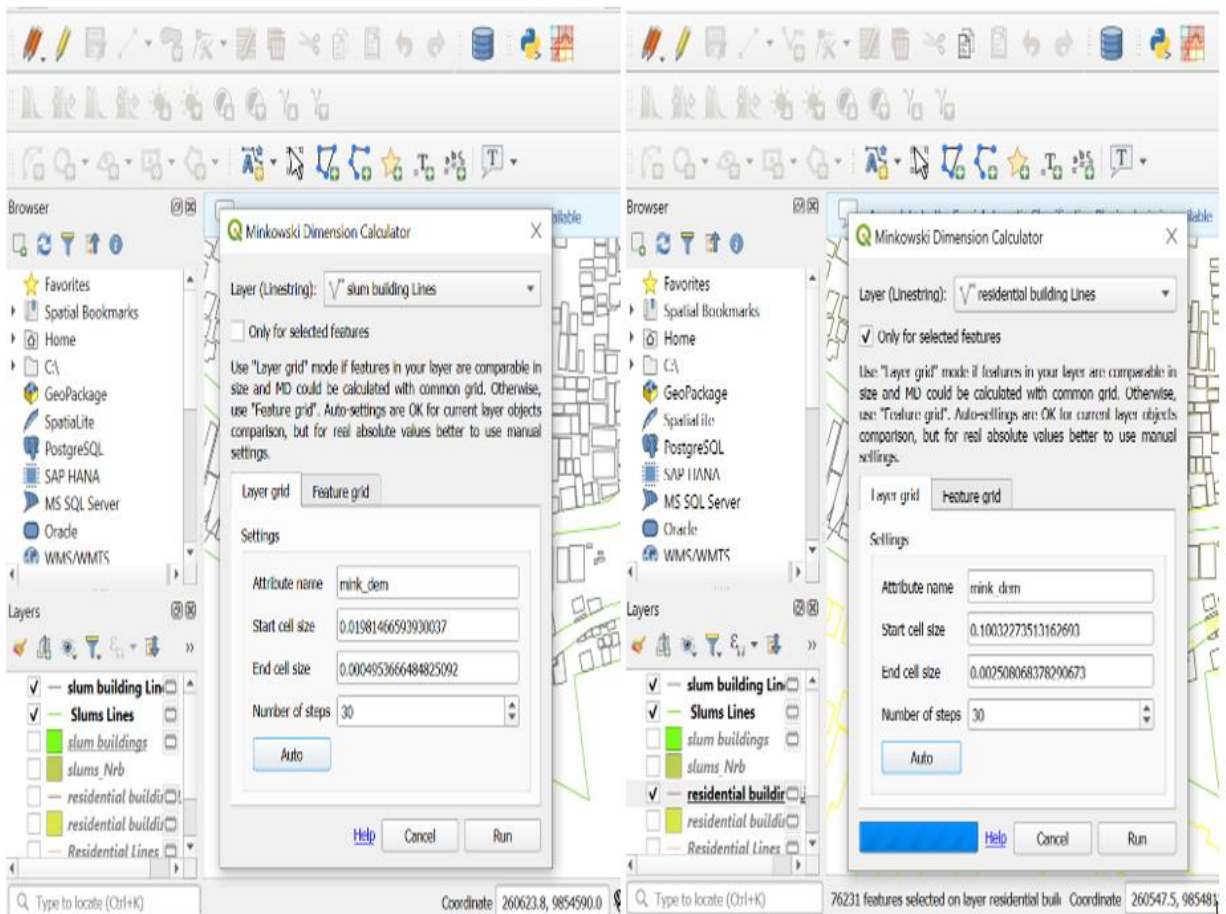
Browser

Favorites
Spatial Bookmarks
Home
C:\
GeoPackage
SpatiaLite
PostgreSQL
SAP HANA
MS SQL Server
Oracle
WMS/WMTS

Layers

slum building Lin
Slums Lines
slum buildings
slums_Nrb
residential buildi
residential buildi
Residential Lines

Minkowski Dimension Calculator

Layer (Linestring): slum building Lines

Only for selected features

Use "Layer grid" mode if features in your layer are comparable in size and MD could be calculated with common grid. Otherwise, use "Feature grid". Auto-settings are OK for current layer objects comparison, but for real absolute values better to use manual settings.

Layer grid | Feature grid

Settings

Attribute name: mink_dem
Start cell size: 0.01981466593930037
End cell size: 0.0004953666484825092
Number of steps: 30

Auto

Help | Cancel | Run

Q Type to locate (Ctrl+K)
Coordinate 260623.8, 9854590.0

Browser

Favorites
Spatial Bookmarks
Home
C:\
GeoPackage
SpatiaLite
PostgreSQL
SAP HANA
MS SQL Server
Oracle
WMS/WMTS

Layers

slum building Lin
Slums Lines
slum buildings
slums_Nrb
residential buildir
residential buildir
Residential Lines

Minkowski Dimension Calculator

Layer (Linestring): residential building Lines

Only for selected features

Use "Layer grid" mode if features in your layer are comparable in size and MD could be calculated with common grid. Otherwise, use "Feature grid". Auto-settings are OK for current layer objects comparison, but for real absolute values better to use manual settings.

Layer grid | Feature grid

Settings

Attribute name: mink_dem
Start cell size: 0.10032273513162693
End cell size: 0.002508068378290673
Number of steps: 30

Auto

Help | Cancel | Run

Q Type to locate (Ctrl+K)
76231 features selected on layer residential buil
Coordinate 260547.5, 985481